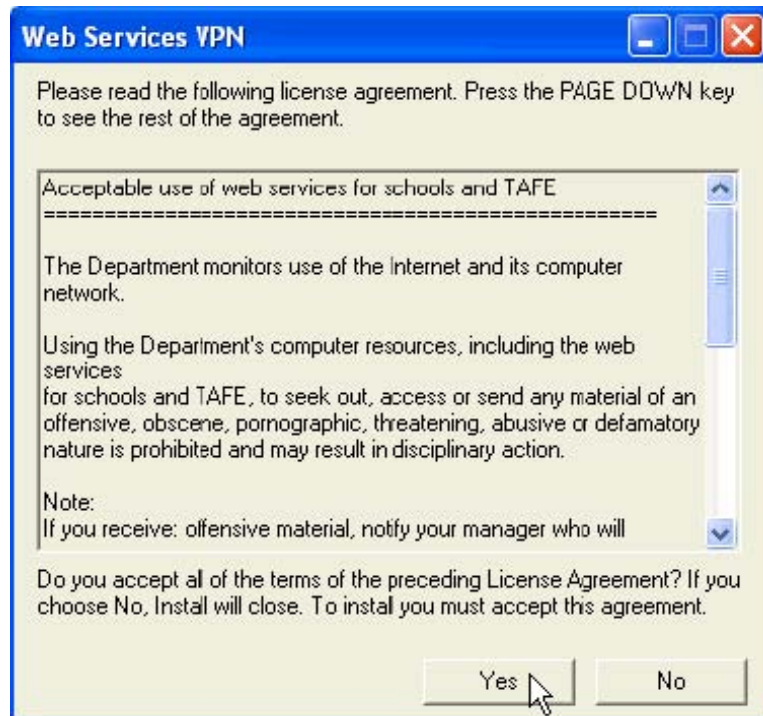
Web Services VPN

Please read the following license agreement. Press the PAGE DOWN key to see the rest of the agreement.

Acceptable use of web services for schools and TAFE
======================================================

The Department monitors use of the Internet and its computer network.

Using the Department's computer resources, including the web services
for schools and TAFE, to seek out, access or send any material of an offensive, obscene, pornographic, threatening, abusive or defamatory nature is prohibited and may result in disciplinary action.

Note:
If you receive: offensive material, notify your manager who will

Do you accept all of the terms of the preceding License Agreement? If you choose No, Install will close. To instal you must accept this agreement.

Yes

No